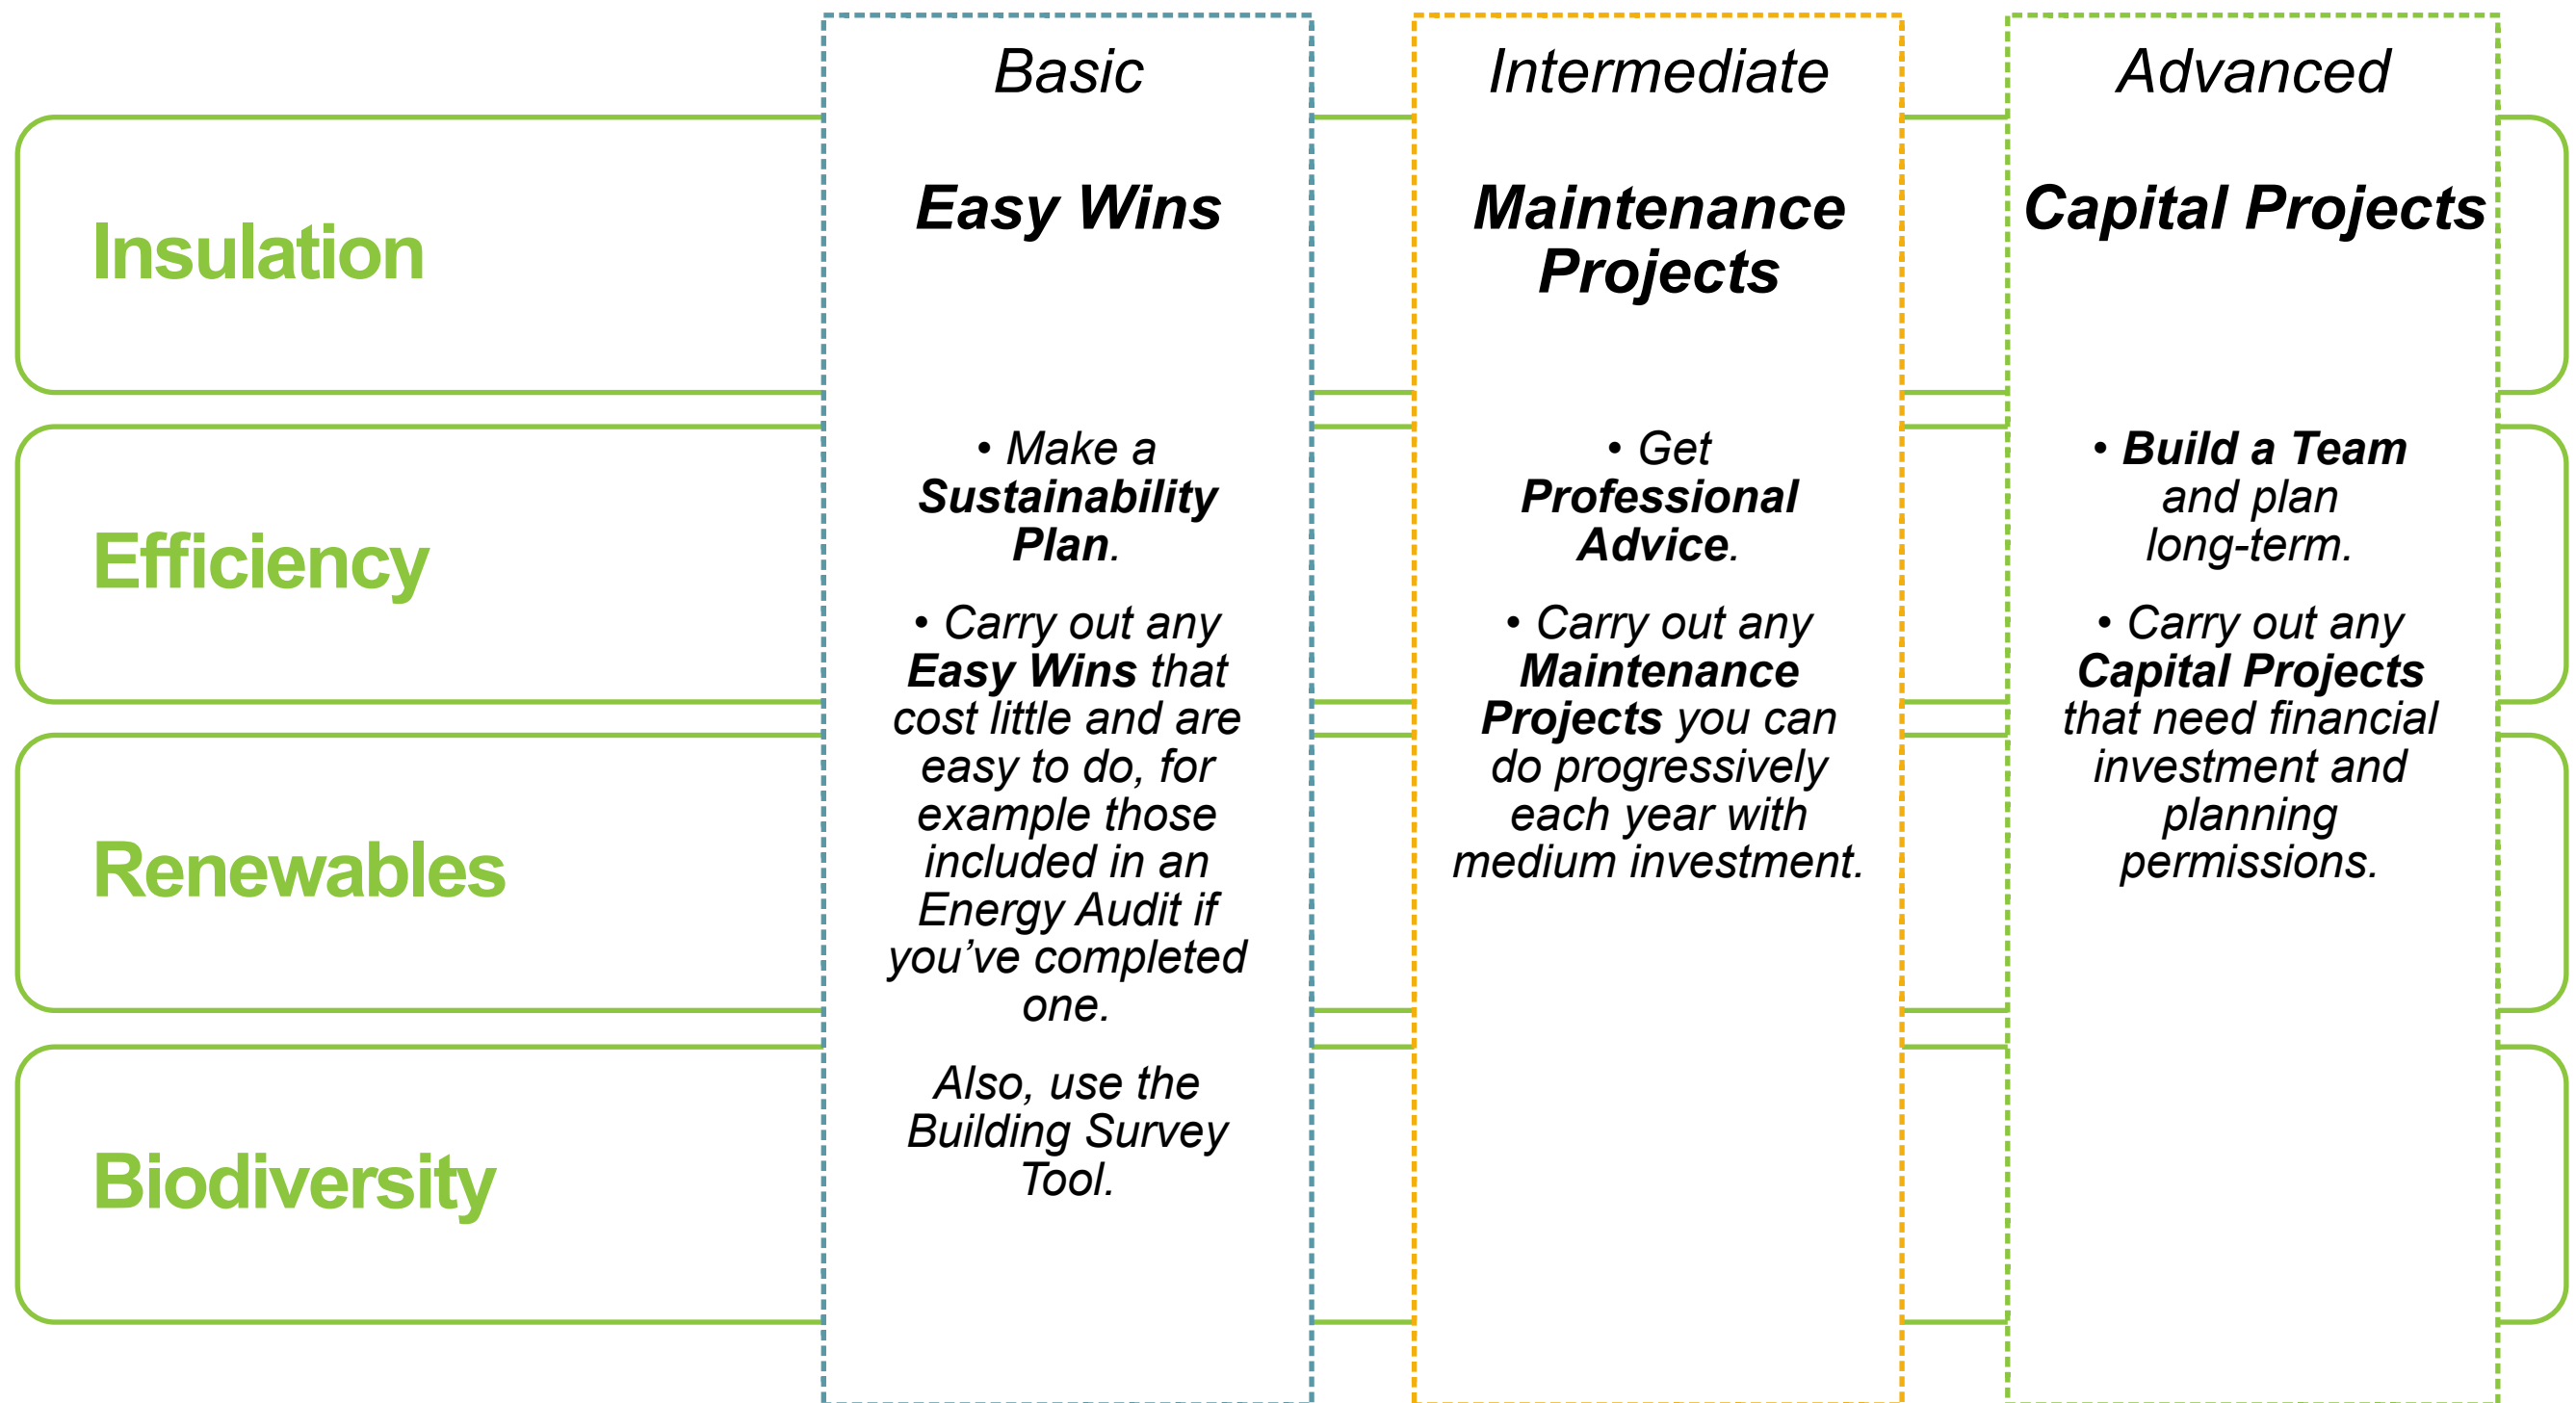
Insulation

Efficiency

Renewables

Biodiversity

Basic

Easy Wins

• Make a Sustainability Plan.

• Carry out any Easy Wins that cost little and are easy to do, for example those included in an Energy Audit if you've completed one.

Also, use the Building Survey Tool.

Intermediate

Maintenance Projects

• Get Professional Advice.

• Carry out any Maintenance Projects you can do progressively each year with medium investment.

Advanced

Capital Projects

• Build a Team and plan long-term.

• Carry out any Capital Projects that need financial investment and planning permissions.